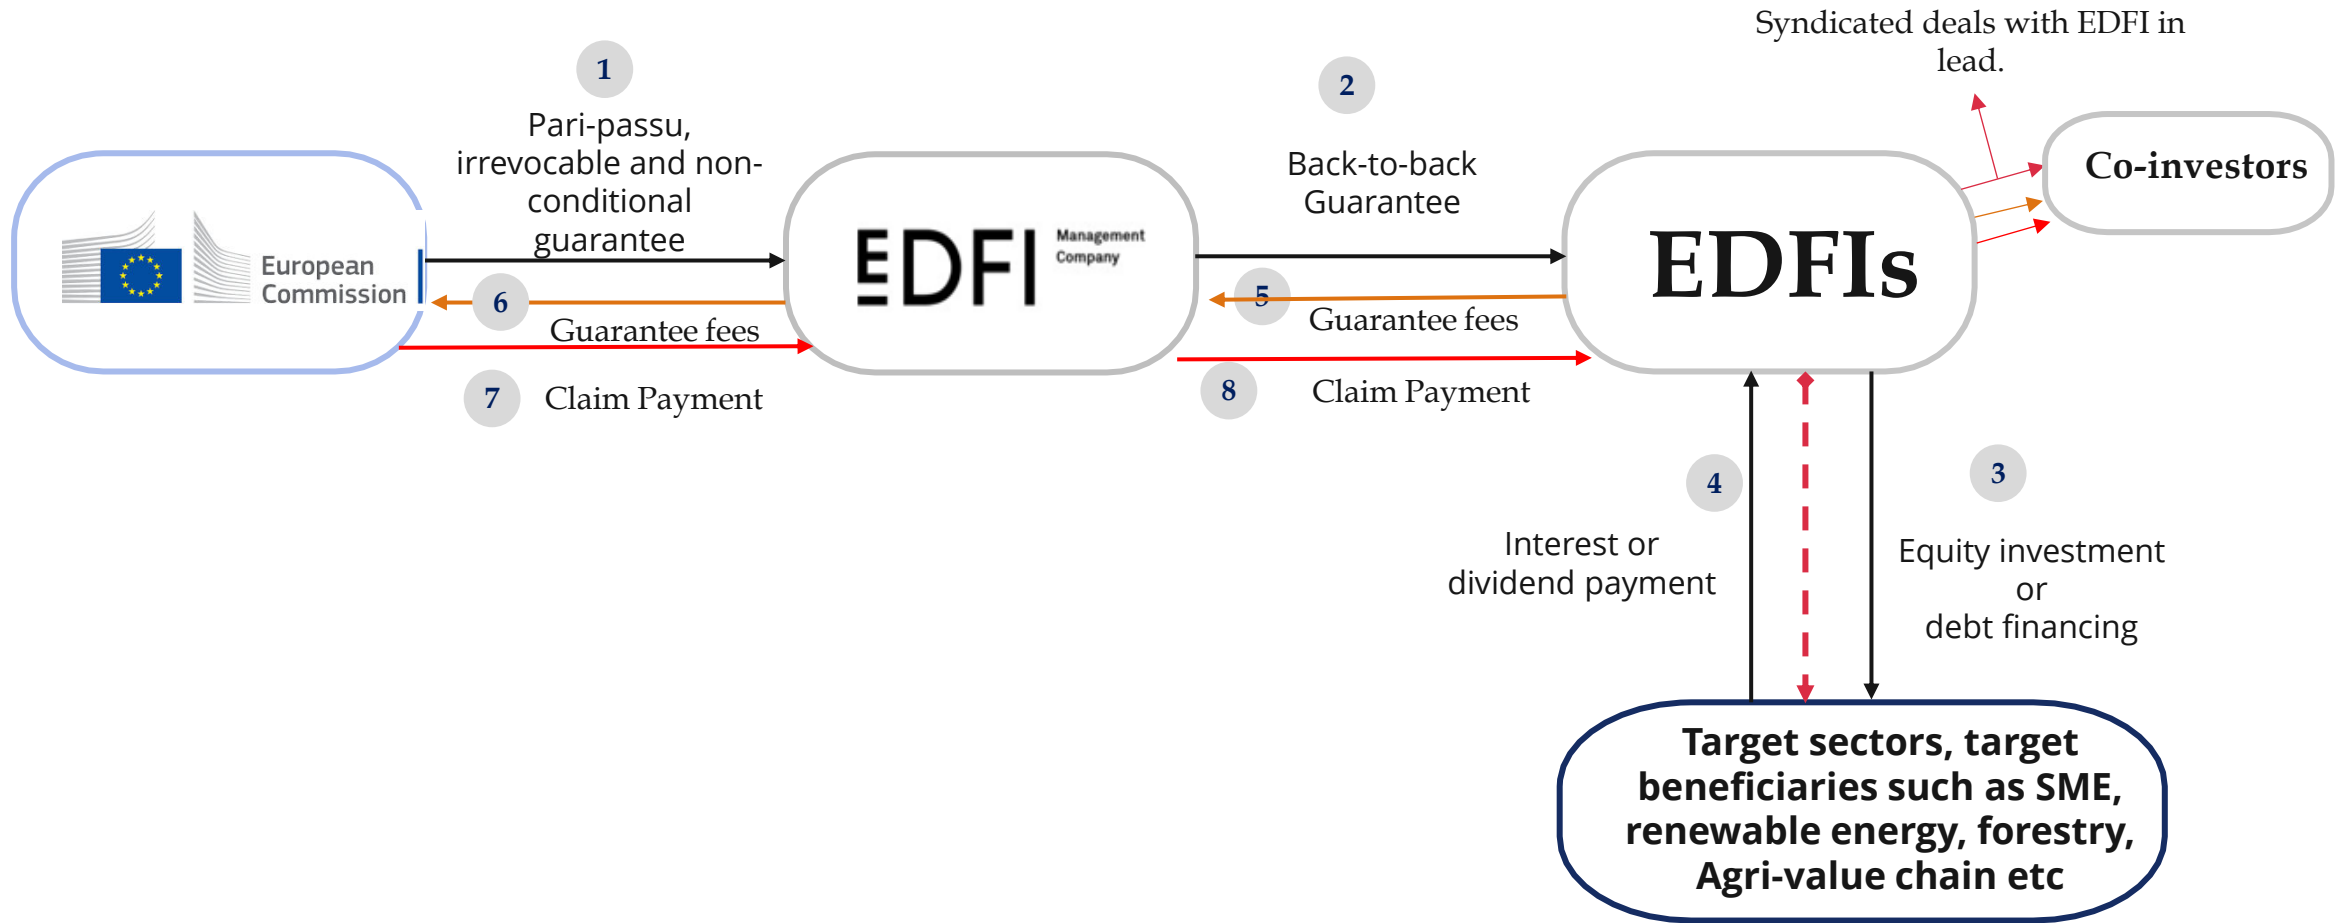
Syndicated deals with EDFI in lead.

1

Pari-passu, irrevocable and non-conditional guarantee

2

Back-to-back Guarantee

Co-investors

European Commission

EDFI Management Company

EDFIs

6

Guarantee fees

5

Guarantee fees

7

Claim Payment

8

Claim Payment

4

Interest or dividend payment

3

Equity investment or debt financing

Target sectors, target beneficiaries such as SME, renewable energy, forestry, Agri-value chain etc